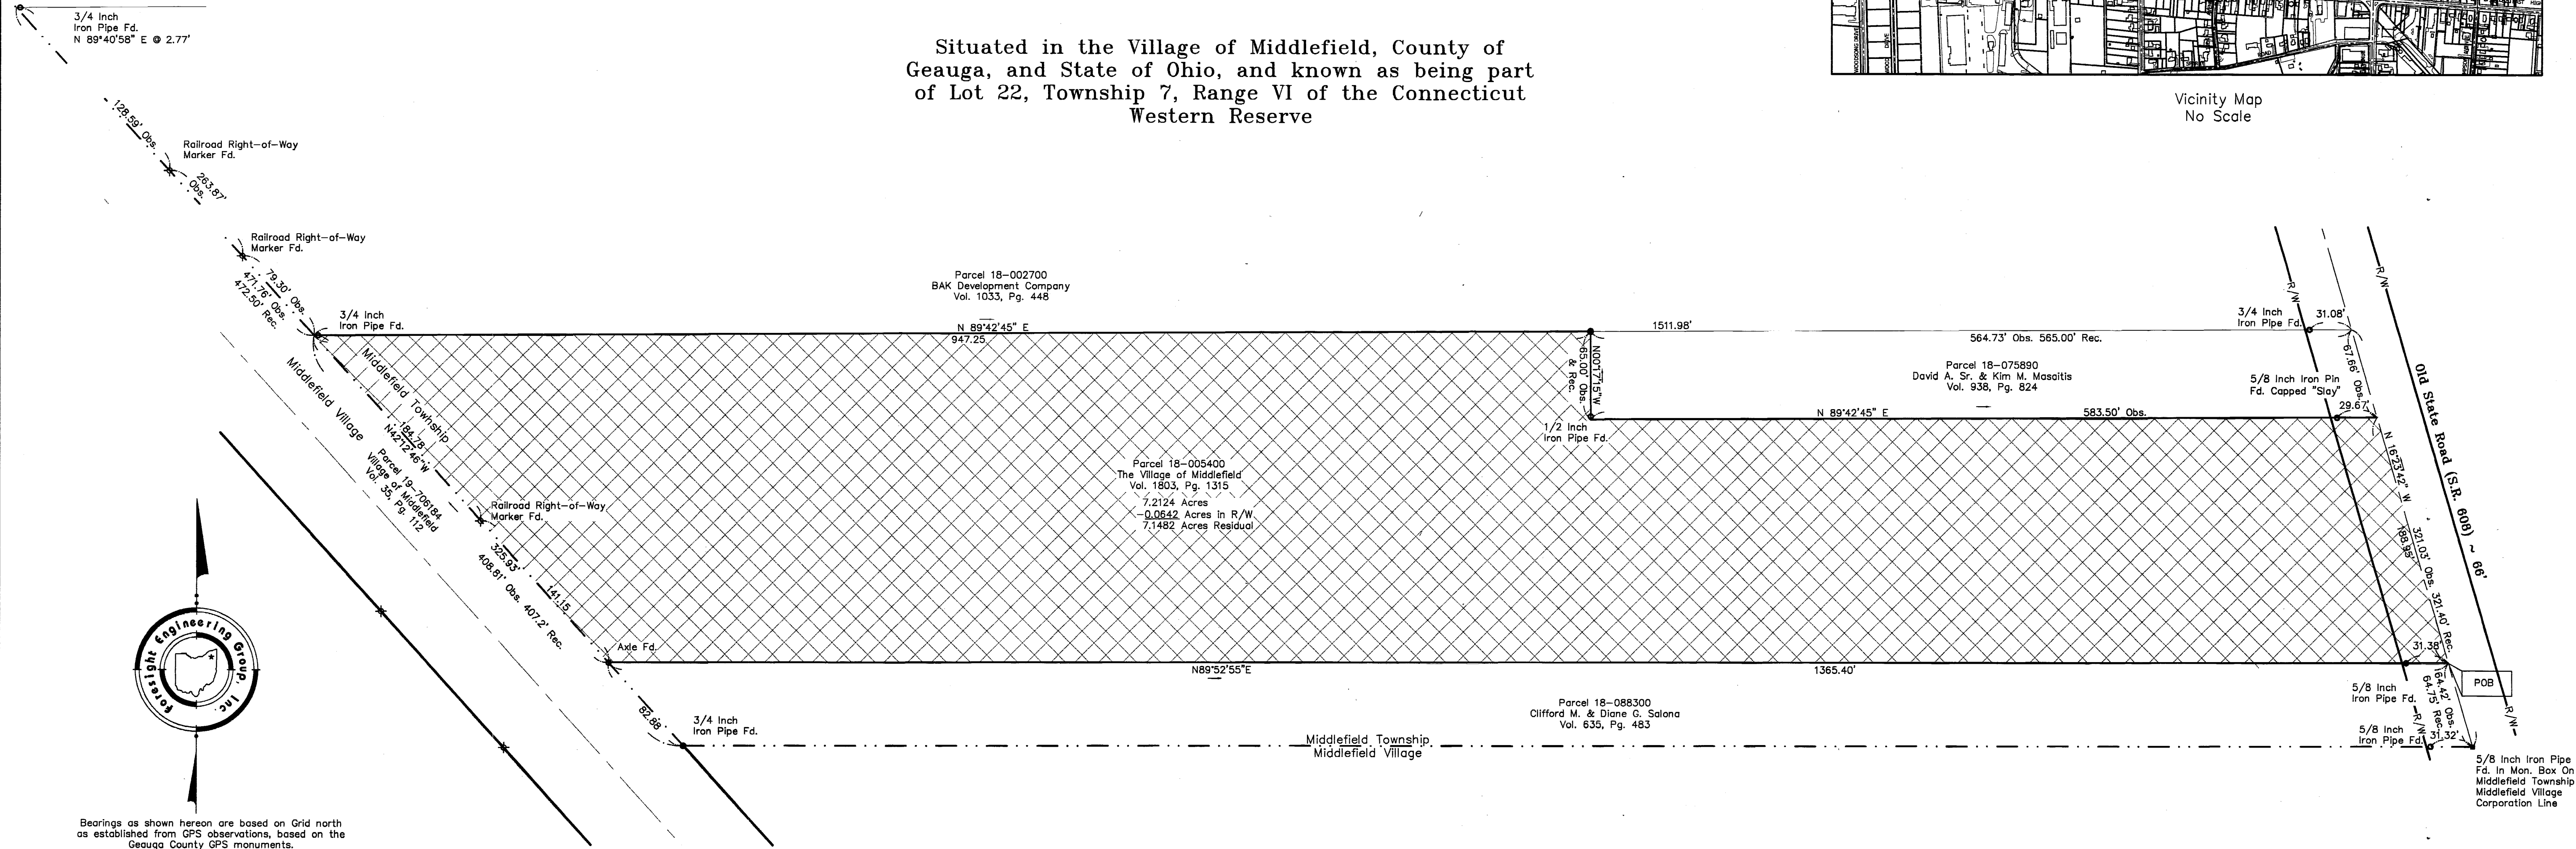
3/4 Inch
Iron Pipe Fd.
N 89°40'58" E @ 2.77'

Situated in the Village of Middlefield, County of Geauga, and State of Ohio, and known as being part of Lot 22, Township 7, Range VI of the Connecticut Western Reserve

Vicinity Map
No Scale

128.59' Obs.

Railroad Right-of-Way
Marker Fd.

263.87' Obs.

Railroad Right-of-Way
Marker Fd.

79.30' Obs.
471.76' Obs.
472.50' Rec.

3/4 Inch
Iron Pipe Fd.

Parcel 18-002700
BAK Development Company
Vol. 1033, Pg. 448

N 89°42'45" E
947.25

1511.98'

3/4 Inch
Iron Pipe Fd.

31.08'

564.73' Obs. 565.00' Rec.

R/W

R/W

Parcel 18-075890
David A. Sr. & Kim M. Masaitis
Vol. 938, Pg. 824

5/8 Inch Iron Pin
Fd. Capped "Slay"

67.66' Obs.

29.67'

N00°17'15"W
65.00' Obs.
& Rec.

1/2 Inch
Iron Pipe Fd.

N 89°42'45" E

583.50' Obs.

Old State Road (S.R. 608) ~ 66'

Middlefield Township

Middlefield Village

184.78'
N42°12'46"W

Parcel 19-706184
Village of Middlefield
Vol. 35, Pg. 112

Parcel 18-005400
The Village of Middlefield
Vol. 1803, Pg. 1315
7.2124 Acres
-0.0642 Acres in R/W
7.1482 Acres Residual

N 16°23'42" W

188.93'

321.03' Obs. 321.40' Rec.

Railroad Right-of-Way
Marker Fd.

325.93'
408.81' Obs. 407.2' Rec.

141.15'

Axle Fd.

N89°52'55"E

1365.40'

31.38'

POB

Parcel 18-088300
Clifford M. & Diane G. Salona
Vol. 635, Pg. 483

82.88'

3/4 Inch
Iron Pipe Fd.

5/8 Inch
Iron Pipe Fd.

64.42' Obs.
64.75' Rec.

R/W

5/8 Inch
Iron Pipe Fd.

31.32'

Middlefield Township
Middlefield Village

5/8 Inch Iron Pipe Fd. In Mon. Box On Middlefield Township Middlefield Village Corporation Line

Foresight Engineering Group, Inc.

Bearings as shown hereon are based on Grid north as established from GPS observations, based on the Geauga County GPS monuments.